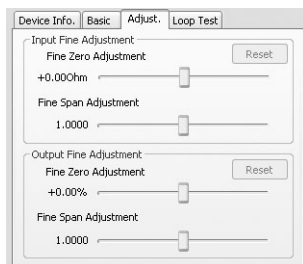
Device Info. Basic Adjust. Loop Test

Input Fine Adjustment
Fine Zero Adjustment
Reset
+0.00Ohm

Fine Span Adjustment
1.0000

Output Fine Adjustment
Fine Zero Adjustment
Reset
+0.00%

Fine Span Adjustment
1.0000